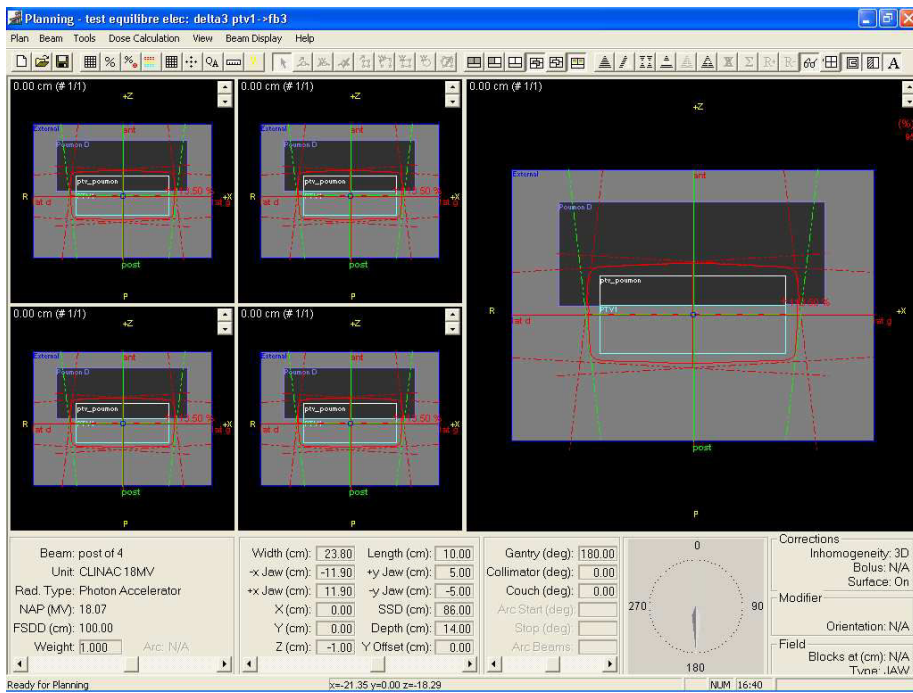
Planning - test equilibre elec: delta3 ptv1->fb3

Plan Beam Tools Dose Calculation View Beam Display Help

A

0.00 cm (# 1/1)
+Z
External
ant
Poumon D
ptv_poumon
R
at d
+X
at g
post
P

0.00 cm (# 1/1)
+Z
External
ant
Poumon D
ptv_poumon
R
at d
+X
at g
post
P

0.00 cm (# 1/1)
+Z
External
ant
Poumon D
ptv_poumon
PTV1
R
at d
+X
at g
post
P

0.00 cm (# 1/1)
+Z
External
ant
Poumon D
ptv_poumon
R
at d
+X
at g
post
P

0.00 cm (# 1/1)
+Z
External
ant
Poumon D
ptv_poumon
R
at d
+X
at g
post
P

Beam: post of 4
Unit: CLINAC 18MV
Rad. Type: Photon Accelerator
NAP (MV): 18.07
FSDD (cm): 100.00
Weight: 1.000
Arc: N/A

Width (cm): 23.80
Length (cm): 10.00
-x Jaw (cm): -11.90
+y Jaw (cm): 5.00
+x Jaw (cm): 11.90
-y Jaw (cm): -5.00
X (cm): 0.00
SSD (cm): 86.00
Y (cm): 0.00
Depth (cm): 14.00
Z (cm): -1.00
Y Offset (cm): 0.00

Gantry (deg): 180.00
Collimator (deg): 0.00
Couch (deg): 0.00
Arc Start (deg):
Stop (deg):
Arc Beams:

0
270
90
180

Corrections
Inhomogeneity: 3D
Bolus: N/A
Surface: On
Modifier
Orientation: N/A
Field
Blocks at (cm): N/A
Type: JAW

Ready for Planning
x=-21.35 y=0.00 z=-18.29
NUM 16:40